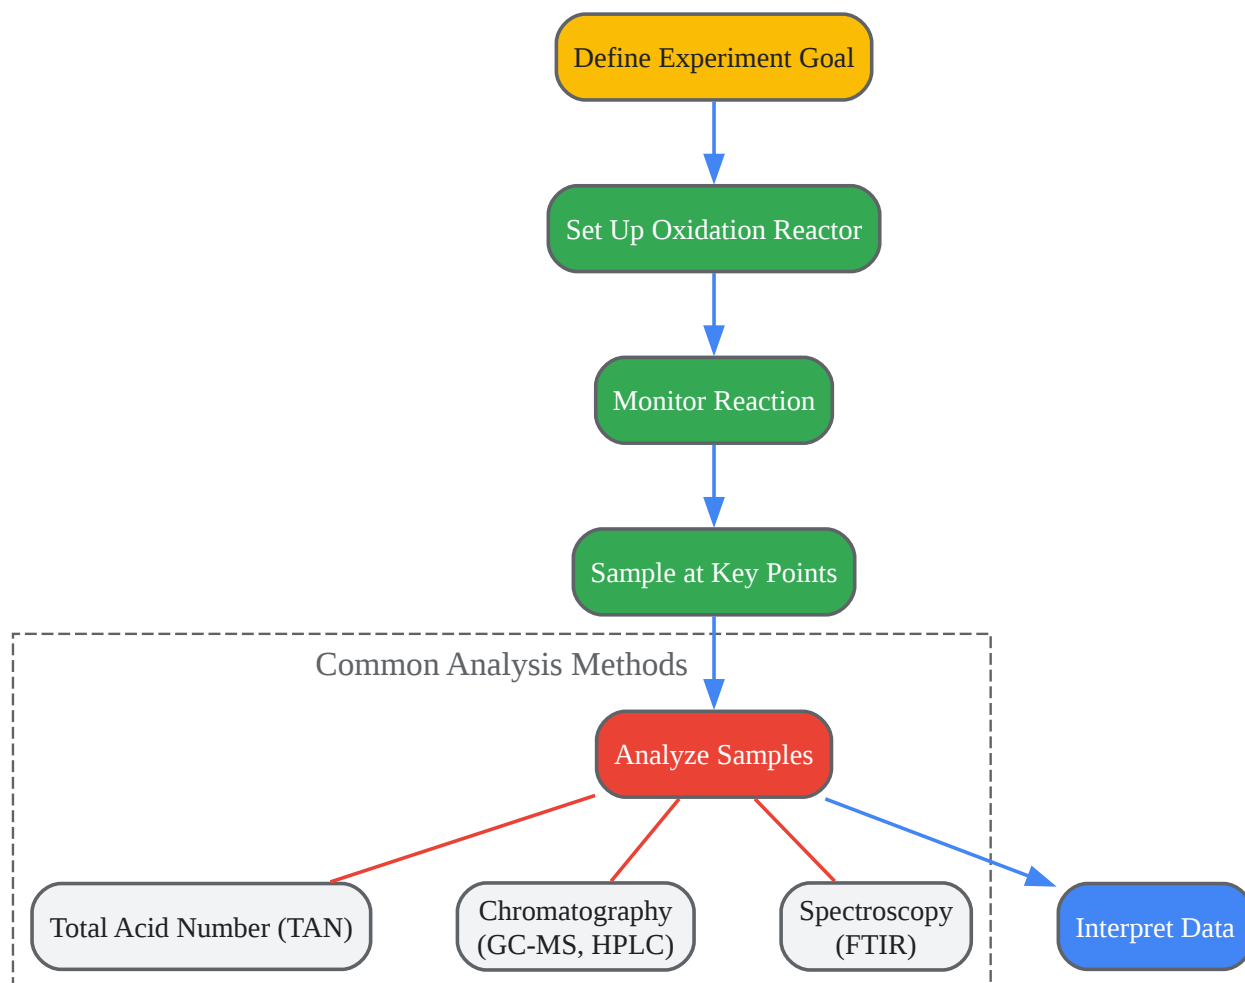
Define Experiment Goal

Set Up Oxidation Reactor

Monitor Reaction

Sample at Key Points

Common Analysis Methods

Analyze Samples

Total Acid Number (TAN)

Chromatography (GC-MS, HPLC)

Spectroscopy (FTIR)

Interpret Data